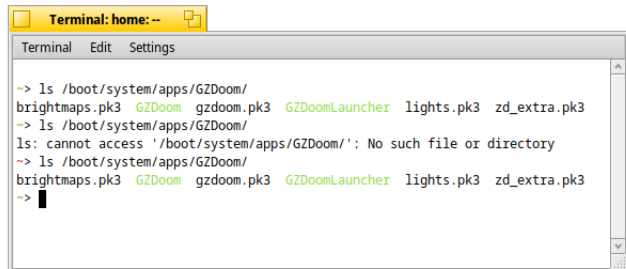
Terminal: home: --

Terminal Edit Settings

~> ls /boot/system/apps/GZDoom/
brightmaps.pk3 GZDoom gzdoom.pk3 GZDoomLauncher lights.pk3 zd_extra.pk3
~> ls /boot/system/apps/GZDoom/
ls: cannot access '/boot/system/apps/GZDoom/': No such file or directory
~> ls /boot/system/apps/GZDoom/
brightmaps.pk3 GZDoom gzdoom.pk3 GZDoomLauncher lights.pk3 zd_extra.pk3
~>